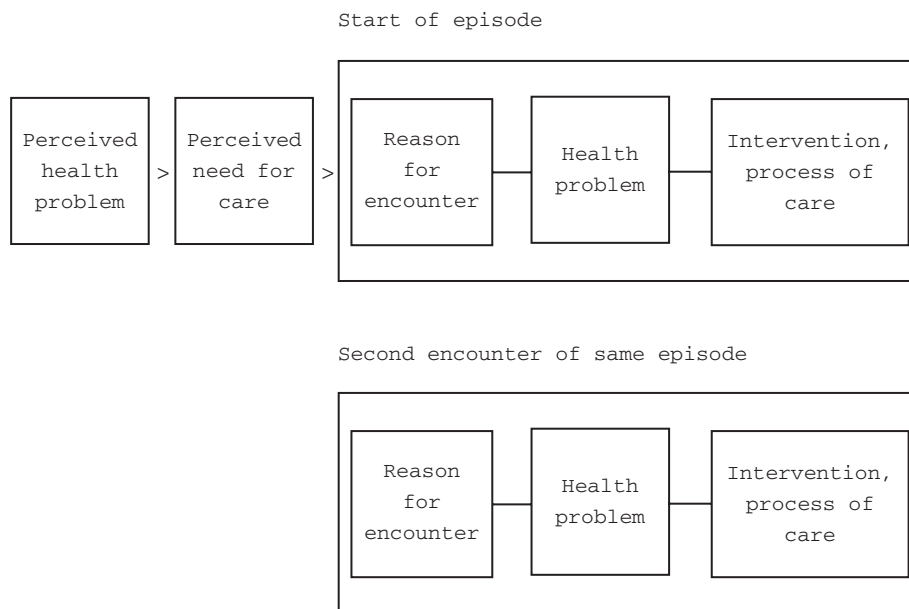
Start of episode

Perceived health problem

>

Perceived need for care

>

Reason for encounter

Health problem

Intervention, process of care

Second encounter of same episode

Reason for encounter

Health problem

Intervention, process of care